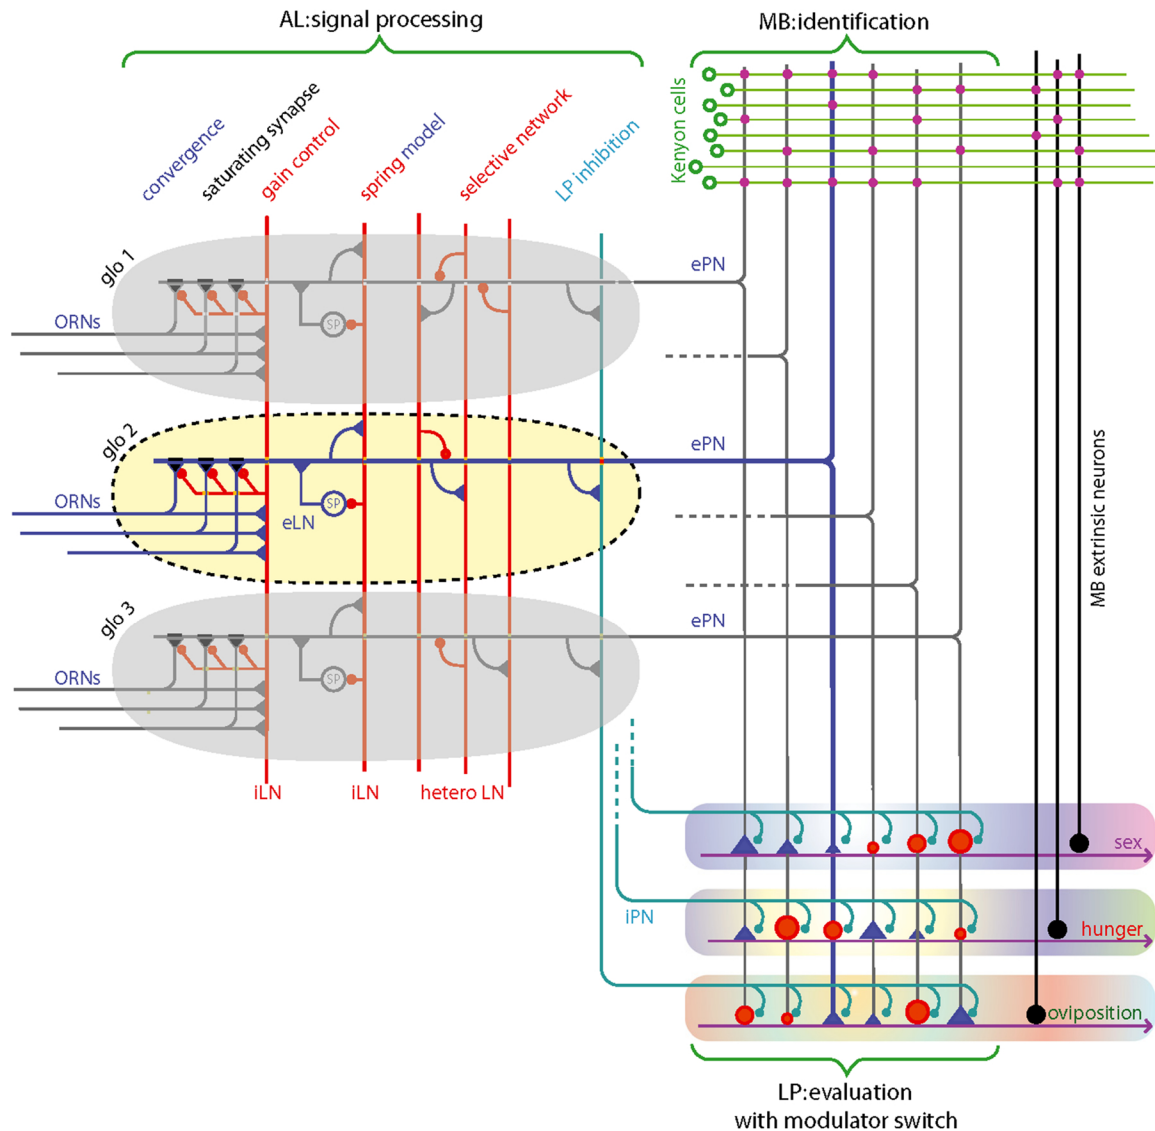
AL:signal processing

MB:identification

convergence
saturating synapse
gain control
spring model
selective network
LP inhibition

Kenyon cells

glo 1
ORNs
SP
ePN

glo 2
ORNs
SP
eLN
ePN

glo 3
ORNs
SP
ePN

MB extrinsic neurons

iLN
iLN
hetero LN

iPN

sex
hunger
oviposition

LP:evaluation
with modulator switch